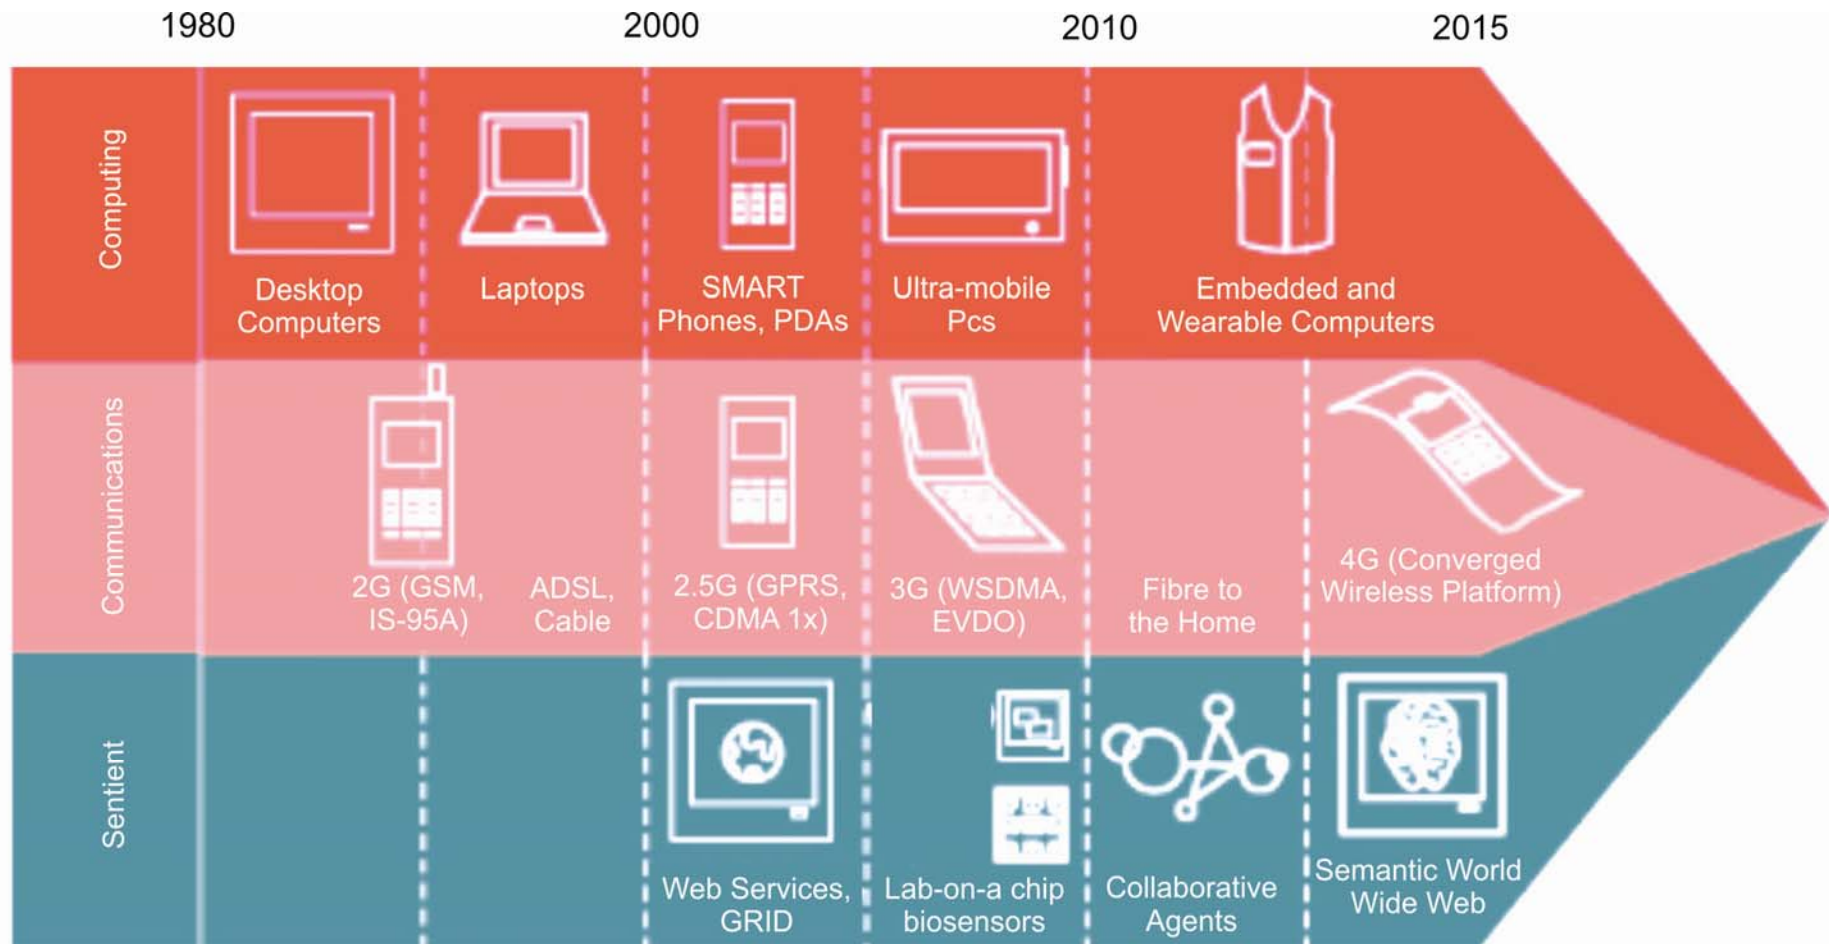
1980 2000 2010 2015

Computing

Desktop Computers

Laptops

SMART Phones, PDAs

Ultra-mobile Pcs

Embedded and Wearable Computers

Communications

2G (GSM, IS-95A)

ADSL, Cable

2.5G (GPRS, CDMA 1x)

3G (WSDMA, EVDO)

Fibre to the Home

4G (Converged Wireless Platform)

Sentient

Web Services, GRID

Lab-on-a chip biosensors

Collaborative Agents

Semantic World Wide Web